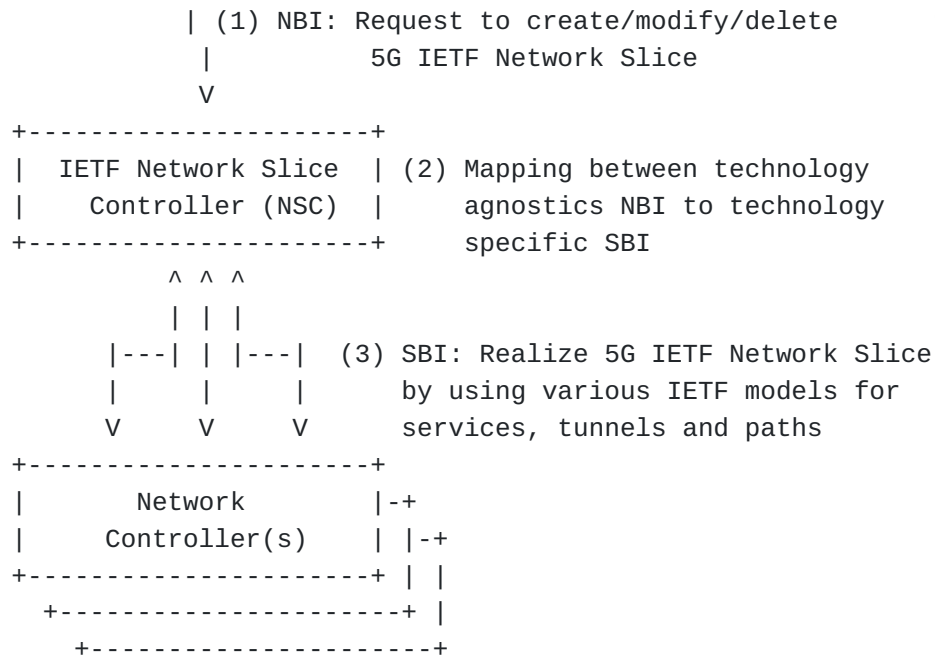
(1) NBI: Request to create/modify/delete 5G IETF Network Slice

IETF Network Slice Controller (NSC)

(2) Mapping between technology agnostics NBI to technology specific SBI

(3) SBI: Realize 5G IETF Network Slice by using various IETF models for services, tunnels and paths

Network Controller(s)